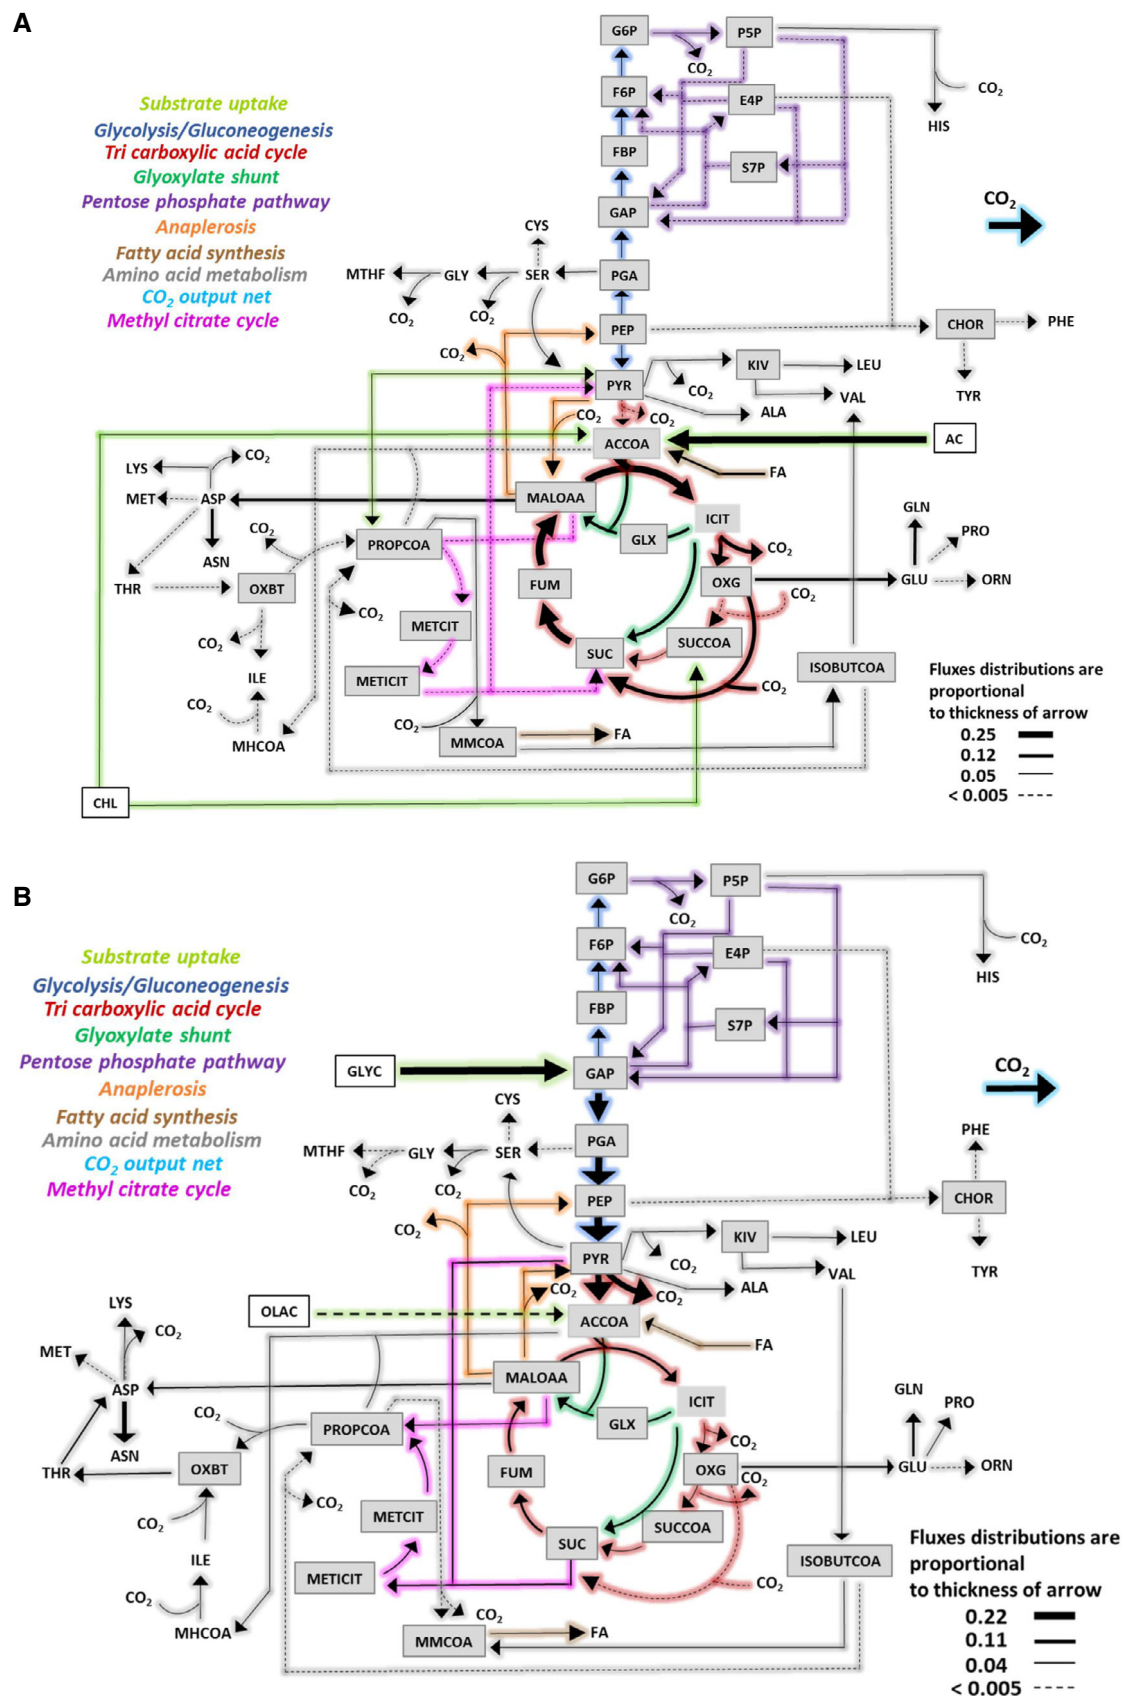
A

Substrate uptake
Glycolysis/Gluconeogenesis
Tri carboxylic acid cycle
Glyoxylate shunt
Pentose phosphate pathway
Anaplerosis
Fatty acid synthesis
Amino acid metabolism
$CO_2$ output net
Methyl citrate cycle

G6P P5P $CO_2$ F6P E4P $CO_2$ HIS FBP S7P GAP $CO_2$ CYS MTHF GLY SER PGA $CO_2$ $CO_2$ PEP CHOR PHE $CO_2$ PYR KIV LEU $CO_2$ TYR $CO_2$ $CO_2$ ALA VAL ACCOA AC LYS $CO_2$ FA MET ASP MALOAA ICIT GLN $CO_2$ PRO ASN PROPCOA GLX $CO_2$ THR OXBT FUM OXG GLU ORN $CO_2$ $CO_2$ METCIT SUCCOA $CO_2$ SUC ILE METICIT ISOBUTCOA $CO_2$ $CO_2$ MHCOA $CO_2$ MMCOA FA CHL

Fluxes distributions are proportional to thickness of arrow
0.25
0.12
0.05
< 0.005

B

Substrate uptake
Glycolysis/Gluconeogenesis
Tri carboxylic acid cycle
Glyoxylate shunt
Pentose phosphate pathway
Anaplerosis
Fatty acid synthesis
Amino acid metabolism
$CO_2$ output net
Methyl citrate cycle

G6P P5P $CO_2$ F6P E4P $CO_2$ HIS FBP S7P GLYC GAP $CO_2$ CYS PGA MTHF GLY SER PHE $CO_2$ $CO_2$ PEP CHOR $CO_2$ KIV LEU PYR $CO_2$ TYR $CO_2$ $CO_2$ ALA VAL LYS OLAC ACCOA $CO_2$ FA MET MALOAA ASP ICIT GLN $CO_2$ PRO PROPCOA GLX $CO_2$ ASN THR OXBT FUM OXG GLU ORN $CO_2$ $CO_2$ METCIT SUCCOA $CO_2$ SUC ISOBUTCOA ILE METICIT $CO_2$ $CO_2$ $CO_2$ MHCOA MMCOA FA

Fluxes distributions are proportional to thickness of arrow
0.22
0.11
0.04
< 0.005